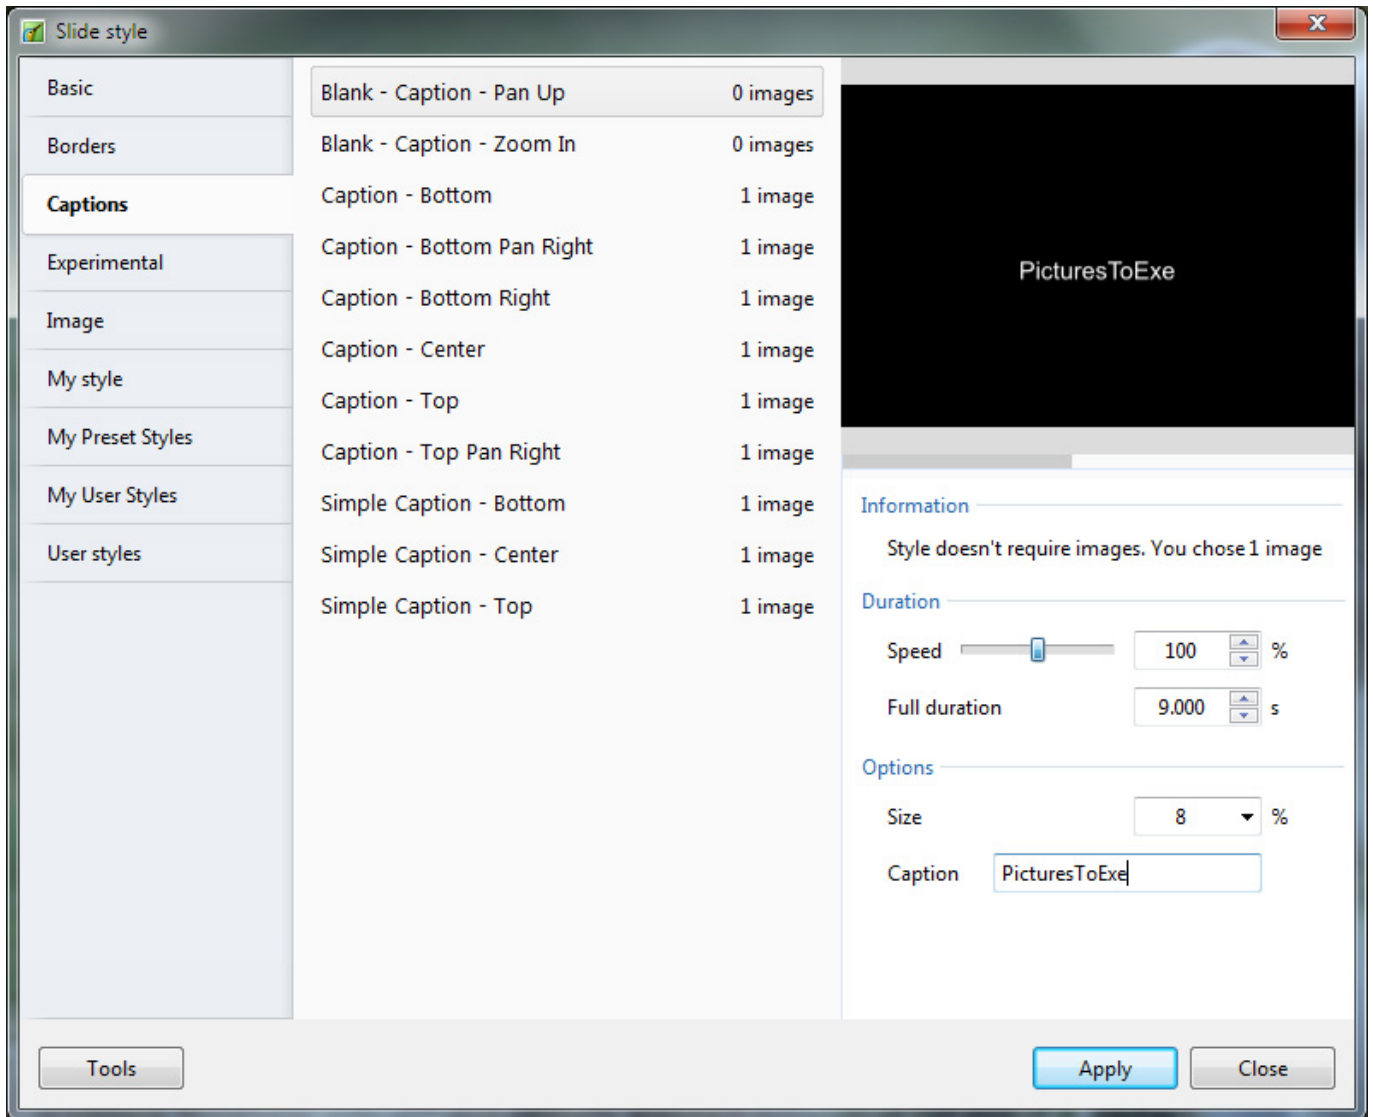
Slide style

Basic
Borders
Captions
Experimental
Image
My style
My Preset Styles
My User Styles
User styles

| | |
|---|---|
| Blank - Caption - Pan Up | 0 images |
| Blank - Caption - Zoom In | 0 images |
| Caption - Bottom | 1 image |
| Caption - Bottom Pan Right | 1 image |
| Caption - Bottom Right | 1 image |
| Caption - Center | 1 image |
| Caption - Top | 1 image |
| Caption - Top Pan Right | 1 image |
| Simple Caption - Bottom | 1 image |
| Simple Caption - Center | 1 image |
| Simple Caption - Top | 1 image |

PicturesToExe

Information
Style doesn't require images. You chose 1 image

Duration
Speed 100 %
Full duration 9.000 s

Options
Size 8 %
Caption PicturesToExe

Tools
Apply
Close